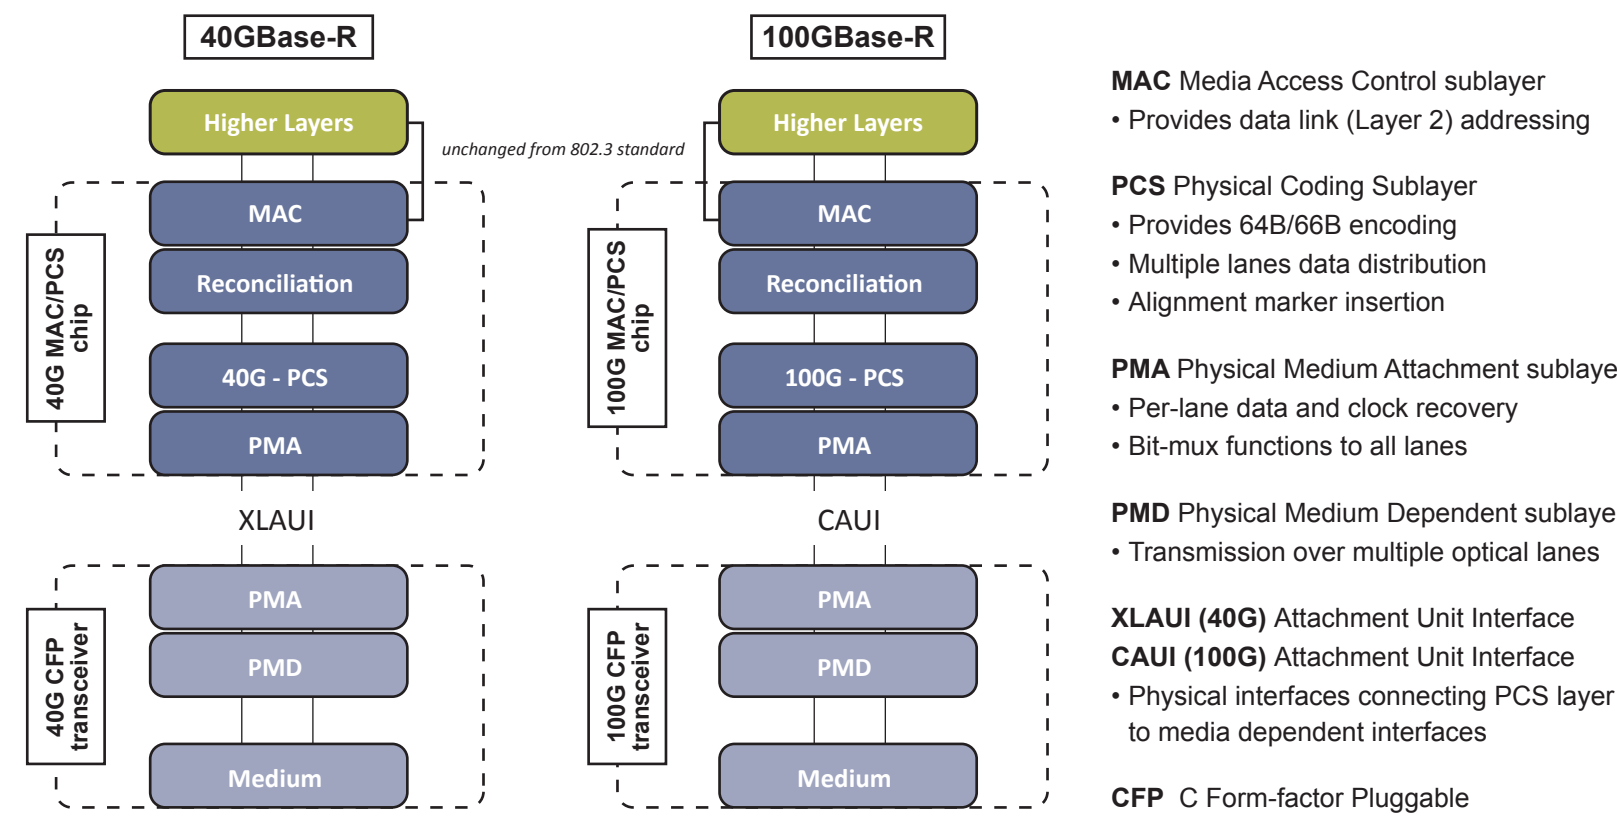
40GBase-R

Higher Layers

unchanged from 802.3 standard

40G MAC/PCS chip

MAC

Reconciliation

40G - PCS

PMA

XLAUI

40G CFP transceiver

PMA

PMD

Medium

100GBase-R

Higher Layers

100G MAC/PCS chip

MAC

Reconciliation

100G - PCS

PMA

CAUI

100G CFP transceiver

PMA

PMD

Medium

**MAC** Media Access Control sublayer
• Provides data link (Layer 2) addressing

**PCS** Physical Coding Sublayer
• Provides 64B/66B encoding
• Multiple lanes data distribution
• Alignment marker insertion

**PMA** Physical Medium Attachment sublaye
• Per-lane data and clock recovery
• Bit-mux functions to all lanes

**PMD** Physical Medium Dependent sublaye
• Transmission over multiple optical lanes

**XLAUI (40G)** Attachment Unit Interface
**CAUI (100G)** Attachment Unit Interface
• Physical interfaces connecting PCS layer to media dependent interfaces

**CFP** C Form-factor Pluggable